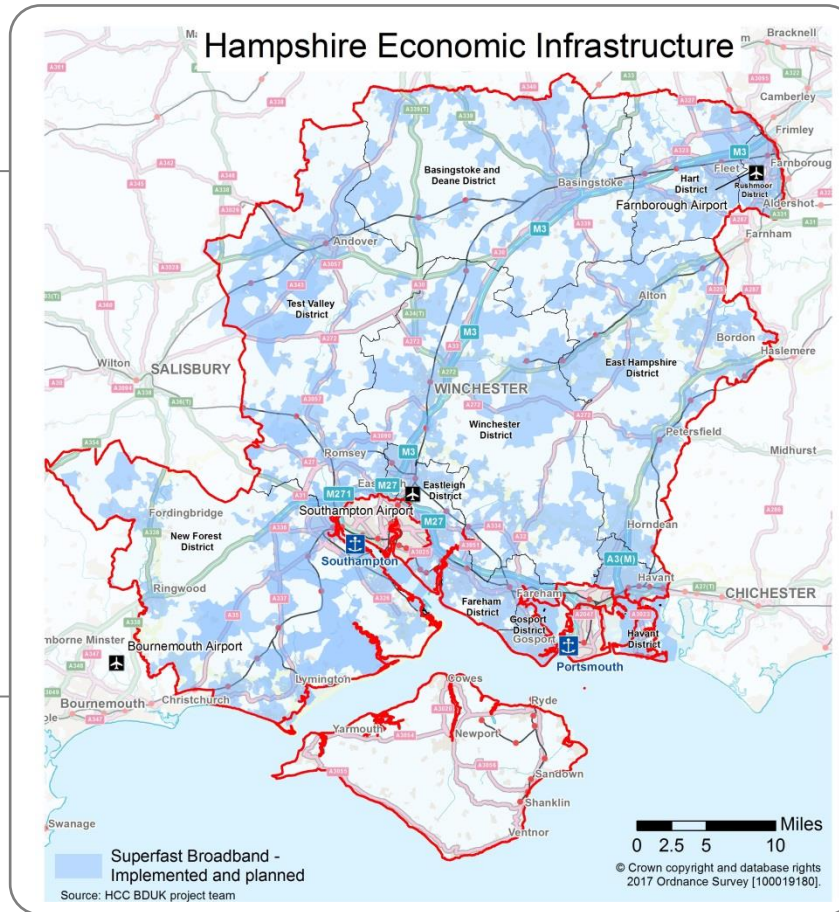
Hampshire Economic Infrastructure

Bracknell
Camberley
Frimley
Farnborough
Aldershot
Farnham
M3
Fleet
Hart District
Rushmoor District
Farnborough Airport
Basingstoke and Deane District
Basingstoke
M3
Andover
Test Valley District
M3
Alton
Bordon
Haslemere
East Hampshire District
Wilton
SALISBURY
WINCHESTER
Winchester District
Petersfield
Midhurst
Romsey
M3
M27
Eastleigh District
M271
Southampton Airport
M27
Fordingbridge
New Forest District
Southampton
Horndean
A3(M)
Havant
CHICHESTER
Ringwood
Fareham District
Fareham
Gosport District
Gosport
Portsmouth
Havant District
Wimborne Minster
Bournemouth Airport
Bournemouth
Christchurch
Lymington
Cowes
Ryde
Yarmouth
Newport
Sandown
Shanklin
Ventnor
Swanage

Miles
0 2.5 5 10
© Crown copyright and database rights 2017 Ordnance Survey [100019180].

Superfast Broadband - Implemented and planned
Source: HCC BDUK project team